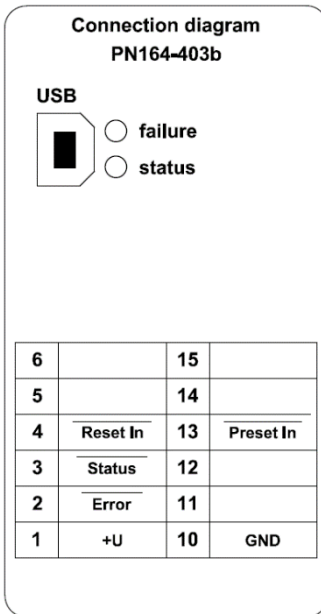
Connection diagram
PN164-403b

USB

failure

status

| 6 |  | 15 |  |
|---|---|---|---|
| 5 |  | 14 |  |
| 4 | $\overline{\text{Reset In}}$ | 13 | $\overline{\text{Preset In}}$ |
| 3 | $\overline{\text{Status}}$ | 12 |  |
| 2 | $\overline{\text{Error}}$ | 11 |  |
| 1 | +U | 10 | GND |